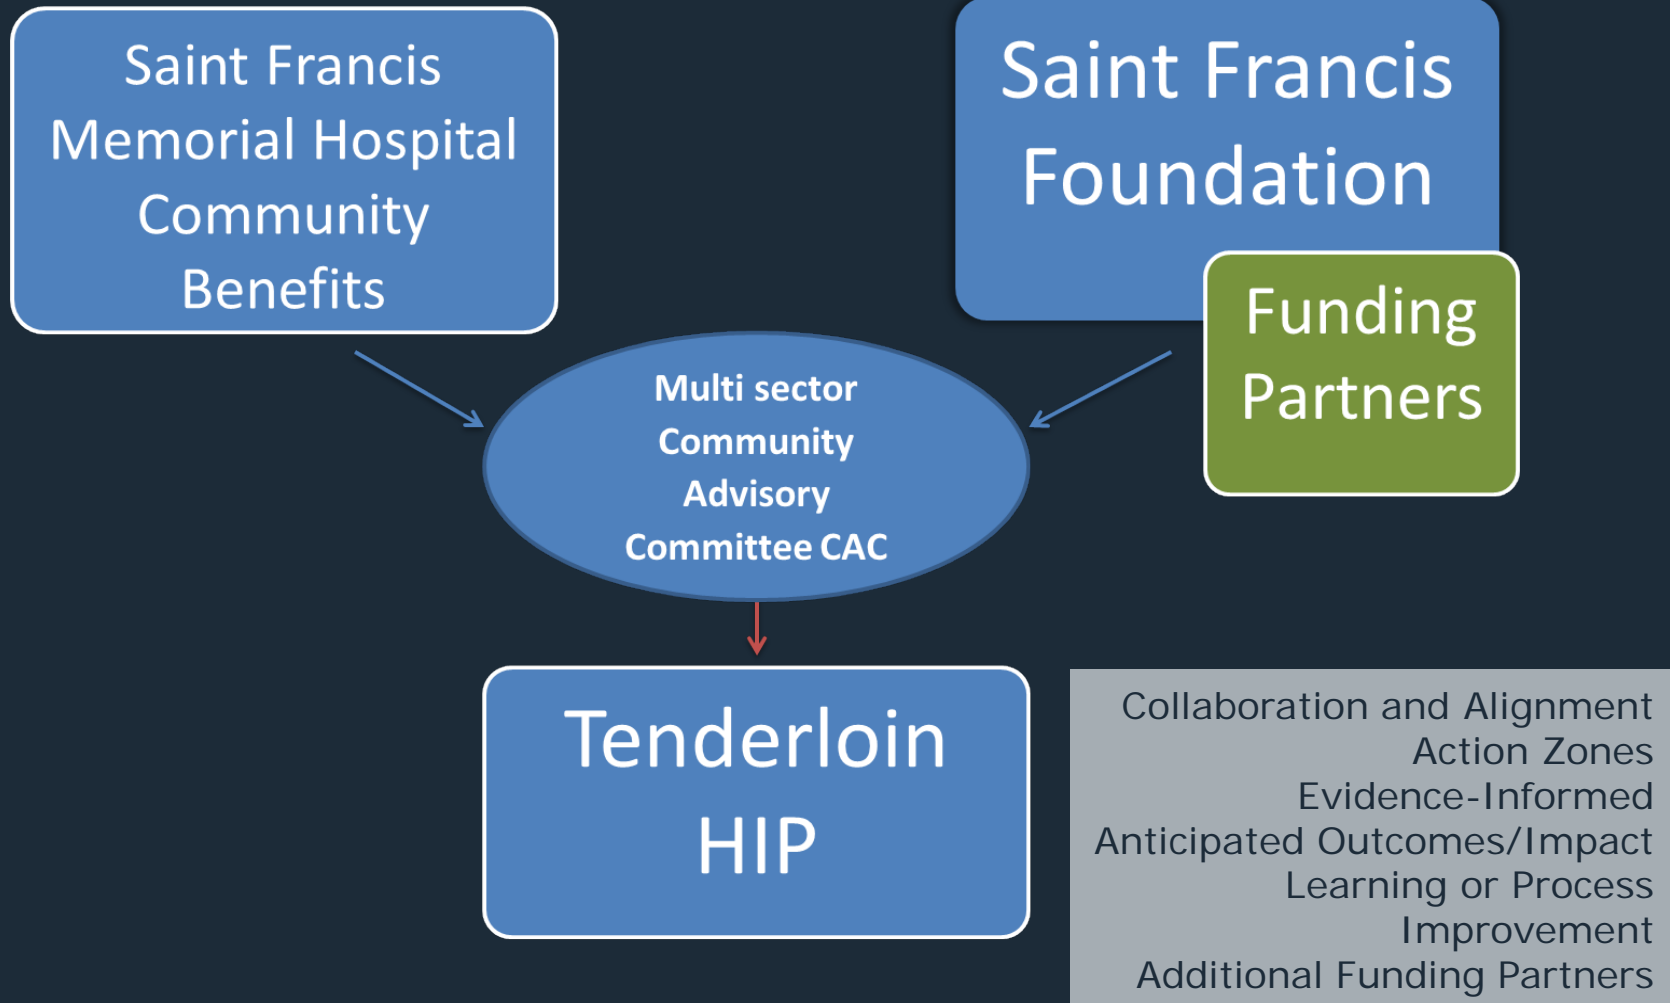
Saint Francis Memorial Hospital Community Benefits

Saint Francis Foundation

Funding Partners

Multi sector Community Advisory Committee CAC

Tenderloin HIP

Collaboration and Alignment
Action Zones
Evidence-Informed
Anticipated Outcomes/Impact
Learning or Process Improvement
Additional Funding Partners